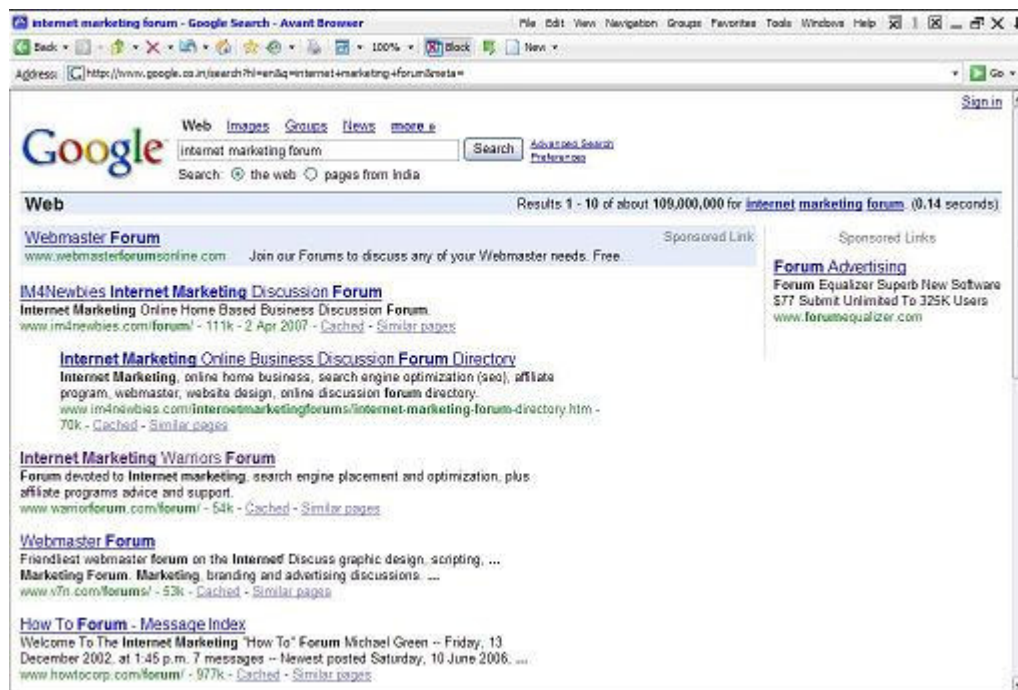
internet marketing forum - Google Search - Avant Browser

File Edit View Navigation Groups Favorites Tools Windows Help

Back · 100% · Block · New ·

Address: http://www.google.co.in/search?hl=en&q=internet+marketing+forum&meta=

Go

Sign in

Google

Web Images Groups News more »

internet marketing forum Search Advanced Search Preferences

Search: the web pages from India

Web

Results 1 - 10 of about 109,000,000 for internet marketing forum. (0.14 seconds)

Webmaster Forum
www.webmasterforumsonline.com Join our Forums to discuss any of your Webmaster needs. Free.
Sponsored Link

Sponsored Links

Forum Advertising
Forum Equalizer Superb New Software $77 Submit Unlimited To 325K Users
www.forumequalizer.com

IM4Newbies Internet Marketing Discussion Forum
Internet Marketing Online Home Based Business Discussion Forum.
www.im4newbies.com/forum/ - 111k - 2 Apr 2007 - Cached - Similar pages

Internet Marketing Online Business Discussion Forum Directory
Internet Marketing, online home business, search engine optimization (seo), affiliate program, webmaster, website design, online discussion forum directory.
www.im4newbies.com/internetmarketingforums/internet-marketing-forum-directory.htm - 70k - Cached - Similar pages

Internet Marketing Warriors Forum
Forum devoted to Internet marketing, search engine placement and optimization, plus affiliate programs advice and support.
www.warriorforum.com/forum/ - 54k - Cached - Similar pages

Webmaster Forum
Friendliest webmaster forum on the Internet! Discuss graphic design, scripting, ... Marketing Forum. Marketing, branding and advertising discussions. ...
www.v7n.com/forums/ - 53k - Cached - Similar pages

How To Forum - Message Index
Welcome To The Internet Marketing "How To" Forum Michael Green -- Friday, 13 December 2002, at 1:45 p.m. 7 messages -- Newest posted Saturday, 10 June 2006. ...
www.howtocorp.com/forum/ - 977k - Cached - Similar pages